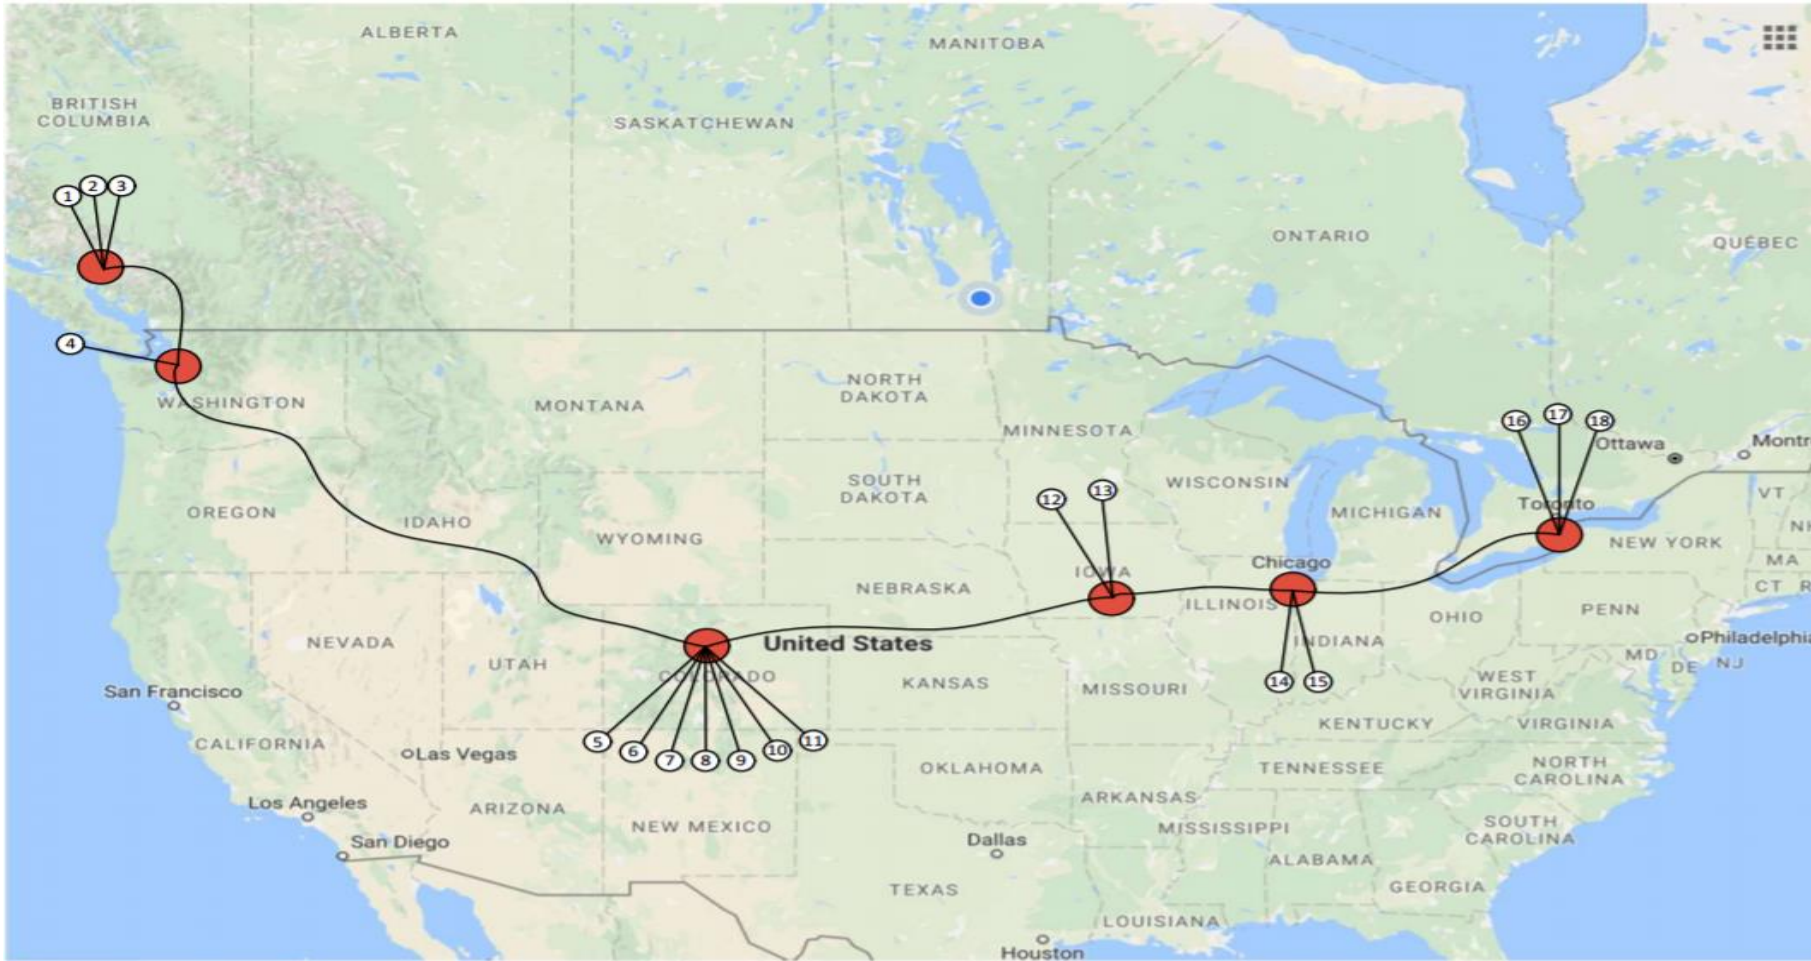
ALBERTA
MANITOBA
BRITISH COLUMBIA
SASKATCHEWAN
1 2 3
ONTARIO
QUÉBEC
4
WASHINGTON
MONTANA
NORTH DAKOTA
MINNESOTA
16 17 18
Ottawa
Montr
SOUTH DAKOTA
OREGON
IDAHO
WYOMING
12 13
WISCONSIN
MICHIGAN
Toronto
VT
NH
NEW YORK
MA
CT
Chicago
NEBRASKA
IOWA
ILLINOIS
PENN
OHIO
NEVADA
UTAH
United States
INDIANA
Philadelphia
MD
DE
NJ
San Francisco
COLORADO
KANSAS
MISSOURI
14 15
WEST VIRGINIA
KENTUCKY
VIRGINIA
CALIFORNIA
Las Vegas
5 6 7 8 9 10 11
OKLAHOMA
TENNESSEE
NORTH CAROLINA
Los Angeles
ARIZONA
ARKANSAS
SOUTH CAROLINA
San Diego
NEW MEXICO
MISSISSIPPI
Dallas
ALABAMA
GEORGIA
TEXAS
LOUISIANA
Houston